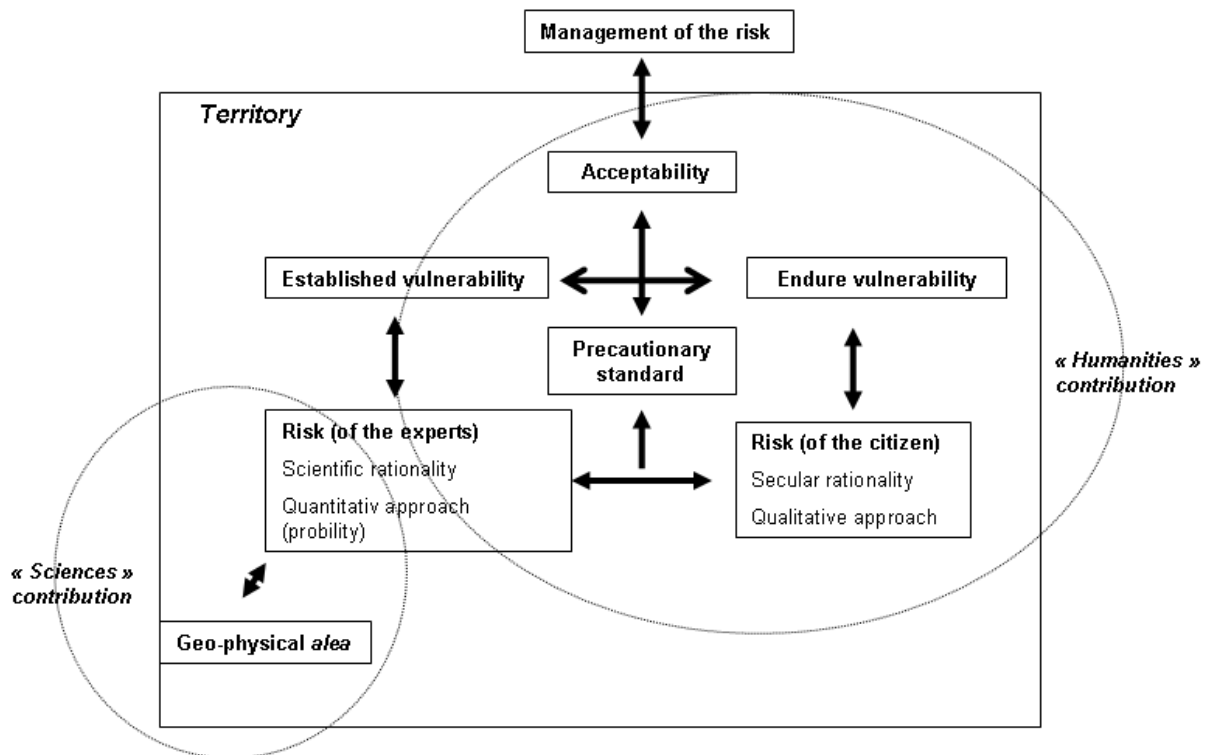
Management of the risk

Territory

Acceptability

Established vulnerability

Endure vulnerability

Precautionary standard

« Humanities » contribution

Risk (of the experts)

Scientific rationality

Quantitativ approach (probility)

Risk (of the citizen)

Secular rationality

Qualitative approach

« Sciences » contribution

Geo-physical *alea*